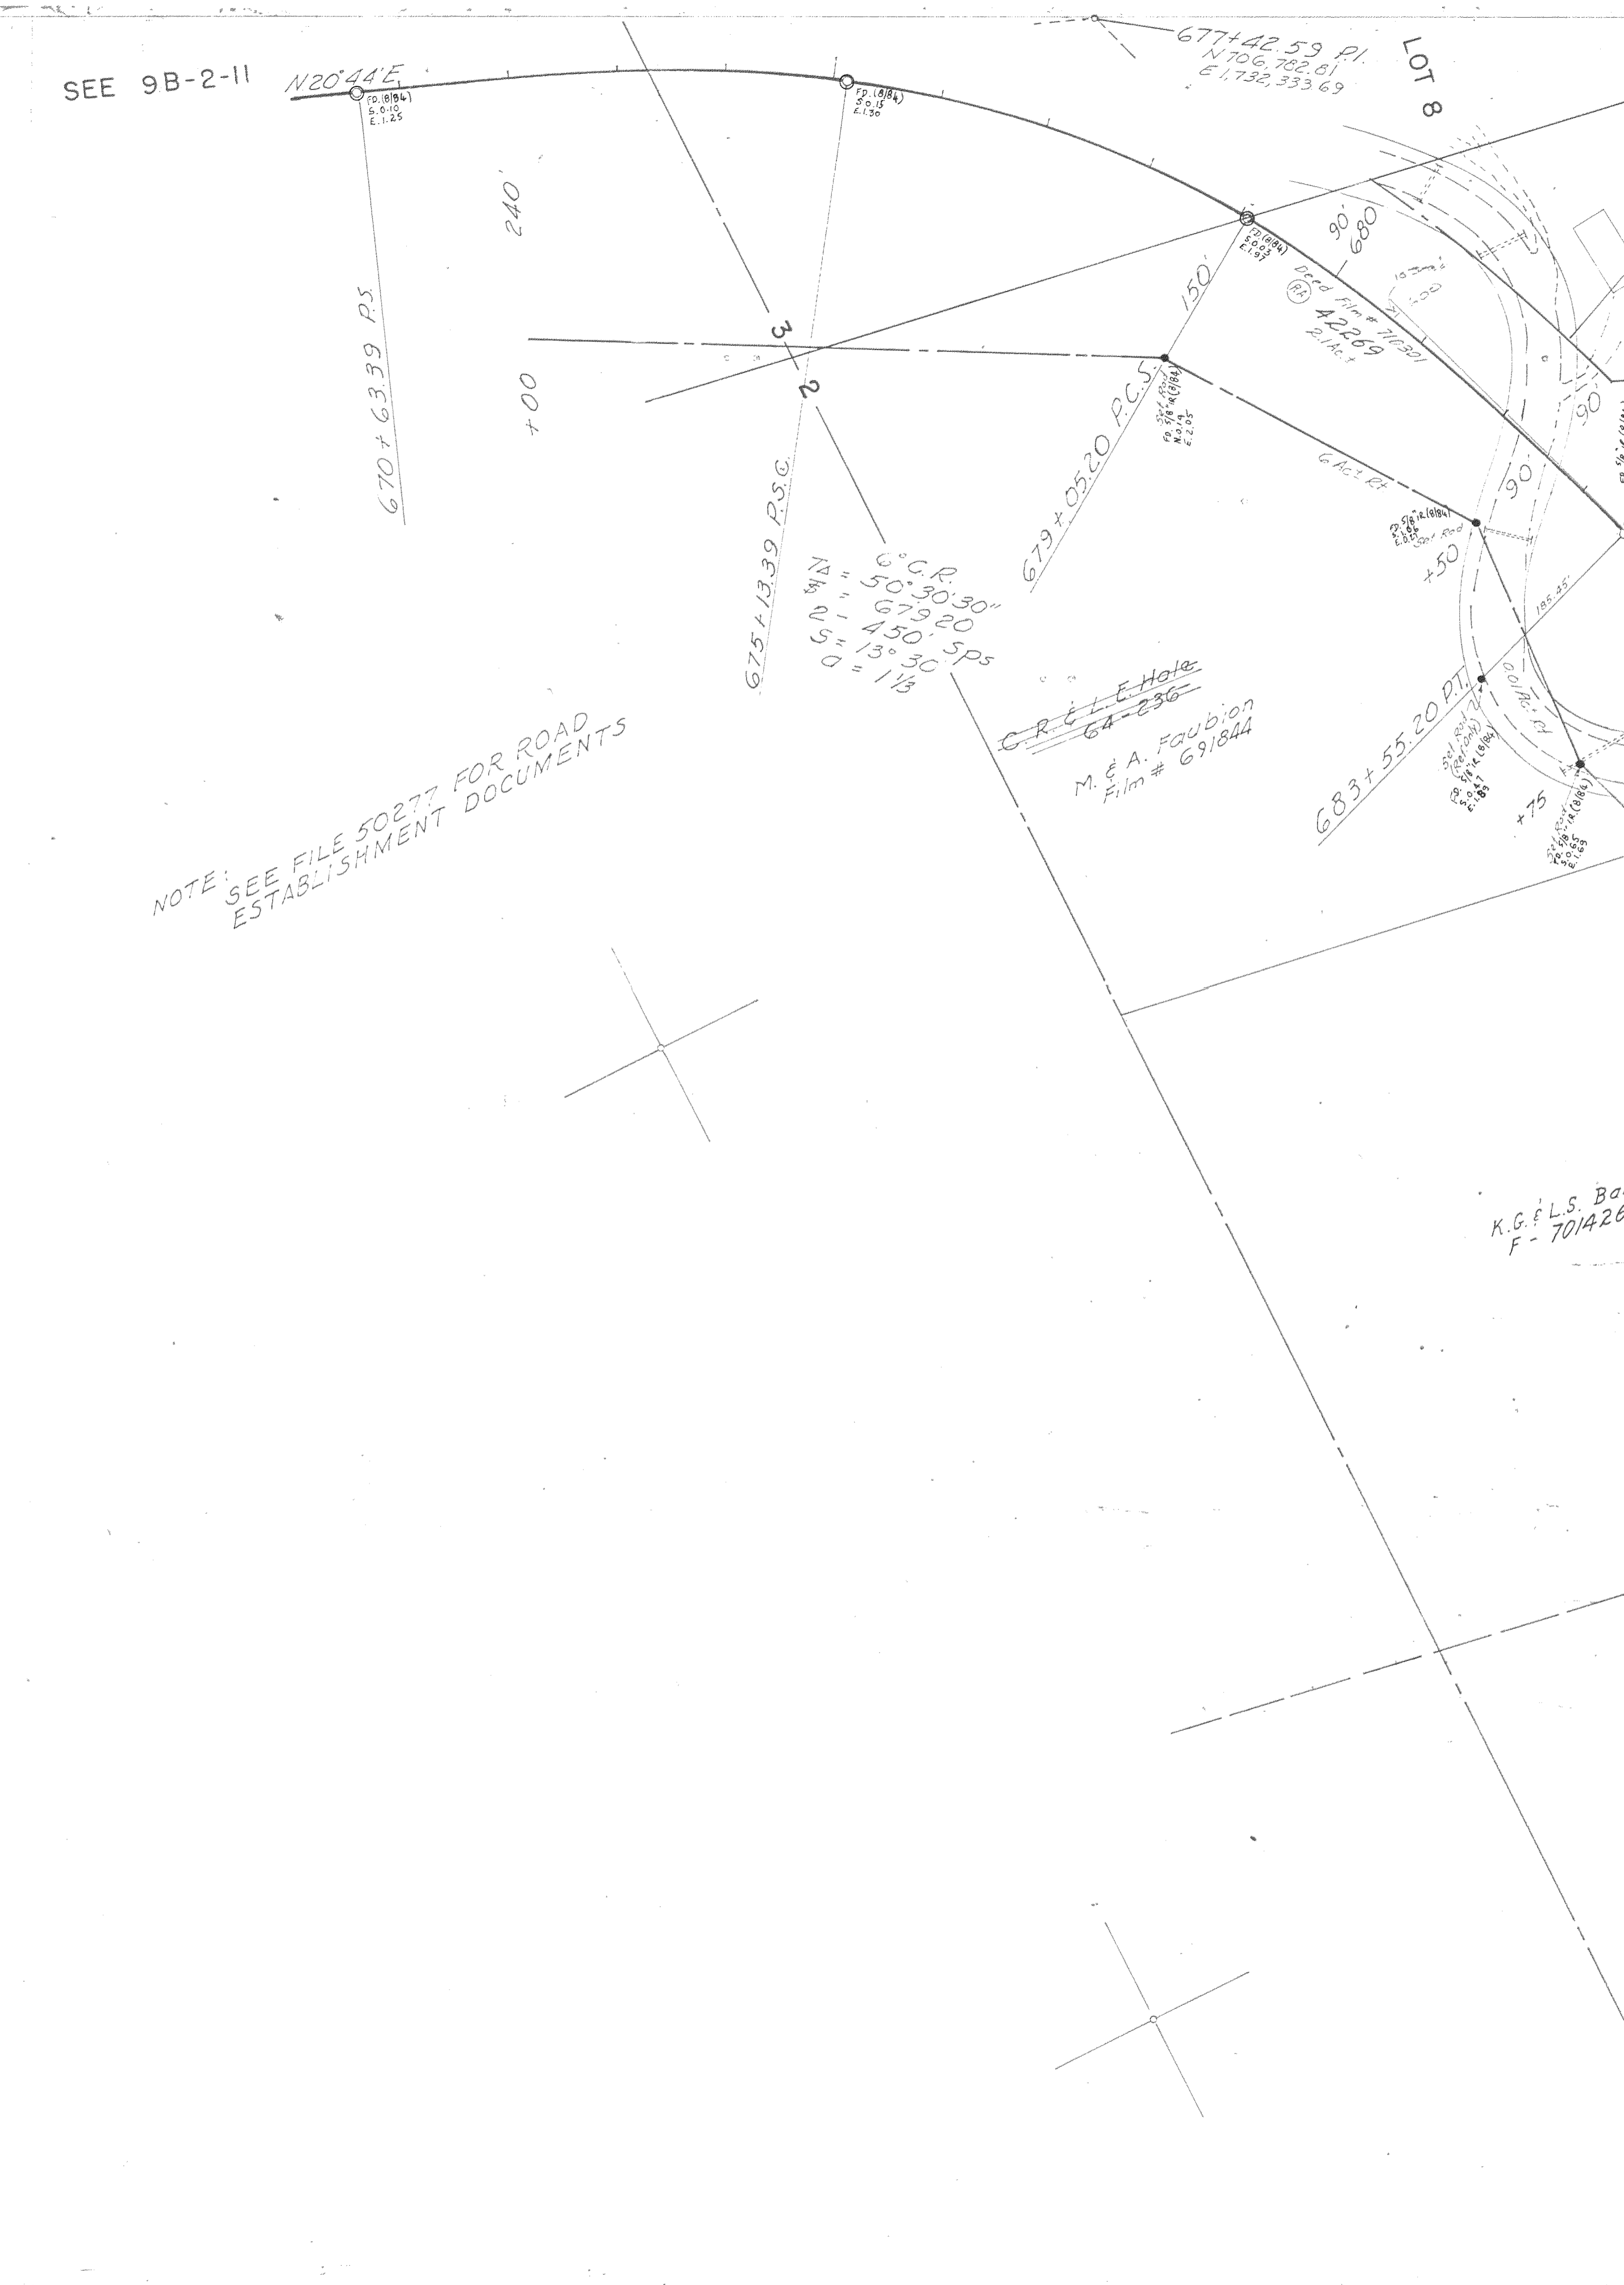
SEE 9B-2-11

N20°44'E

FD.(8/84) S.0.10 E.1.25

FD.(8/84) S.0.15 E.1.30

677+42.59 P.I. N706,782.81 E1,732,333.69

LOT 8

240'

670+63.39 P.S.

+00

3

2

675+13.39 P.S.C.

FD.(8/84) S.0.05 E.1.97

90' 680

150'

Dedi Film # 710301

42269 R.I.Act

679+05.20 P.C.S.

Set Rod FD. 5/8" I.R.(8/84) N.0.19 E.2.15

6°C.R.
$T\Delta$ = 50°30'30"
= 679.20
$\ell$ = 450' Sps
S = 13°30'
a = 1/3

C.R. & L.E. Hale 64-236

M. & A. Faubion Film # 691844

G Act Rt

FD. 5/8" I.R.(8/84) E.0.06 Set Rod

+50

90

90

185.45'

683+55.20 P.T.

Set Rod (Ref. Only) FD. 5/8" I.R.(8/84) S.0.47 E.1.83

+75

Set Rod FD. 5/8" I.R.(8/84) S.0.65 E.1.69

NOTE: SEE FILE 50277 FOR ROAD ESTABLISHMENT DOCUMENTS

K.G. & L.S. Ba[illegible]
F - 701426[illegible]